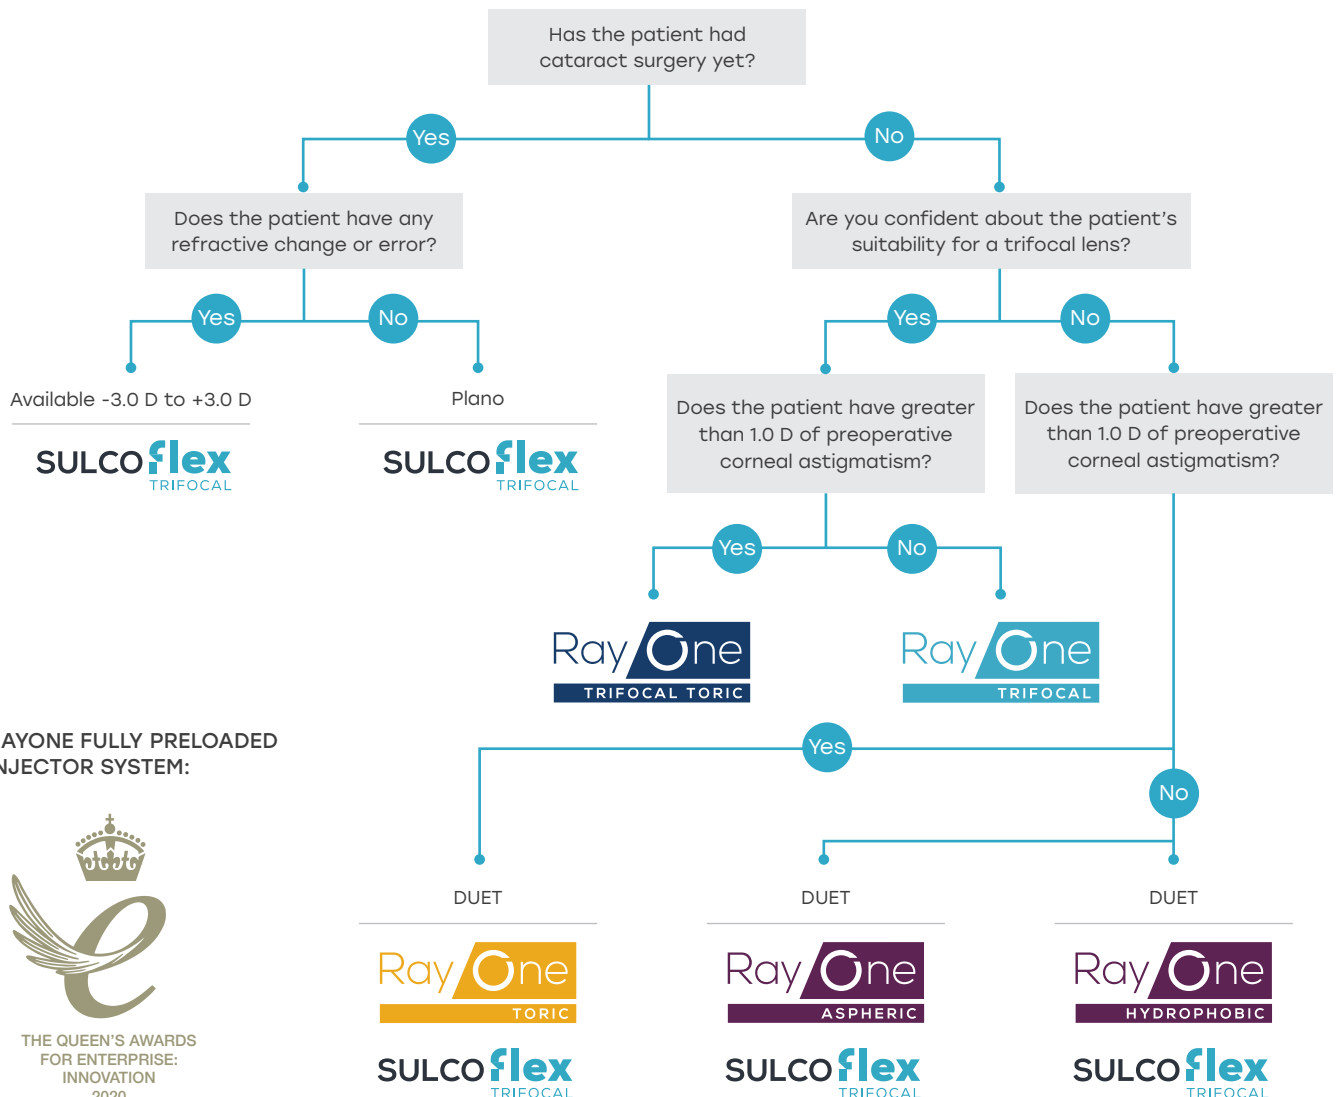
Has the patient had cataract surgery yet?

Yes

No

Does the patient have any refractive change or error?

Are you confident about the patient's suitability for a trifocal lens?

Yes

No

Yes

No

Available -3.0 D to +3.0 D

SULCOflex TRIFOCAL

Plano

SULCOflex TRIFOCAL

Does the patient have greater than 1.0 D of preoperative corneal astigmatism?

Does the patient have greater than 1.0 D of preoperative corneal astigmatism?

Yes

No

RayOne TRIFOCAL TORIC

RayOne TRIFOCAL

AYONE FULLY PRELOADED NJECTOR SYSTEM:

Yes

No

THE QUEEN'S AWARDS FOR ENTERPRISE: INNOVATION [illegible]

DUET

RayOne TORIC

SULCOflex TRIFOCAL

DUET

RayOne ASPHERIC

SULCOflex TRIFOCAL

DUET

RayOne HYDROPHOBIC

SULCOflex TRIFOCAL